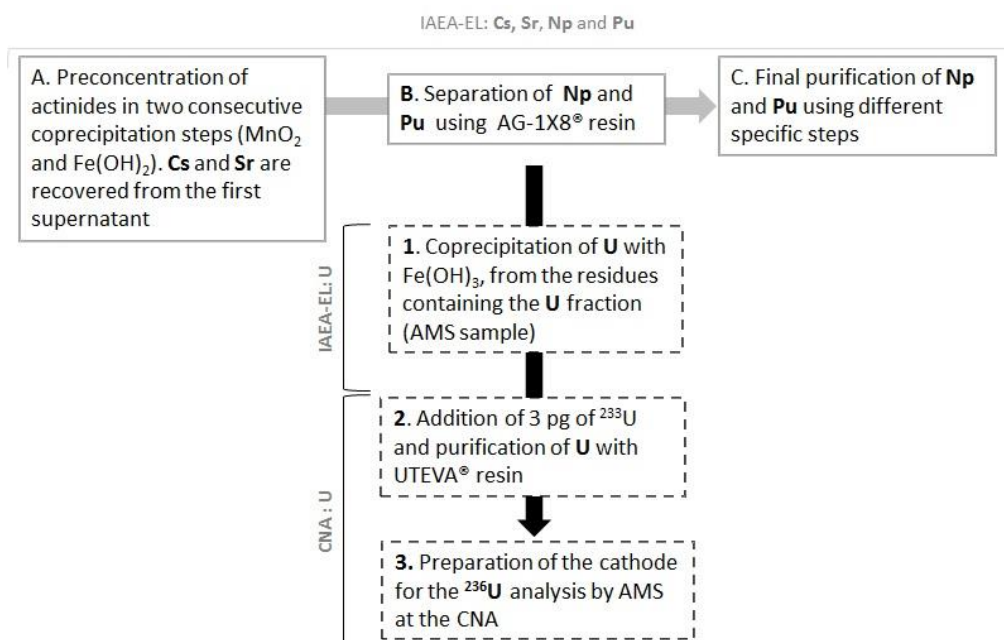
IAEA-EL: Cs, Sr, Np and Pu

A. Preconcentration of actinides in two consecutive coprecipitation steps ($MnO_2$ and $Fe(OH)_2$). Cs and Sr are recovered from the first supernatant

B. Separation of Np and Pu using AG-1X8® resin

C. Final purification of Np and Pu using different specific steps

IAEA-EL: U

1. Coprecipitation of U with $Fe(OH)_3$, from the residues containing the U fraction (AMS sample)

CNA : U

2. Addition of 3 pg of $^{233}U$ and purification of U with UTEVA® resin

3. Preparation of the cathode for the $^{236}U$ analysis by AMS at the CNA